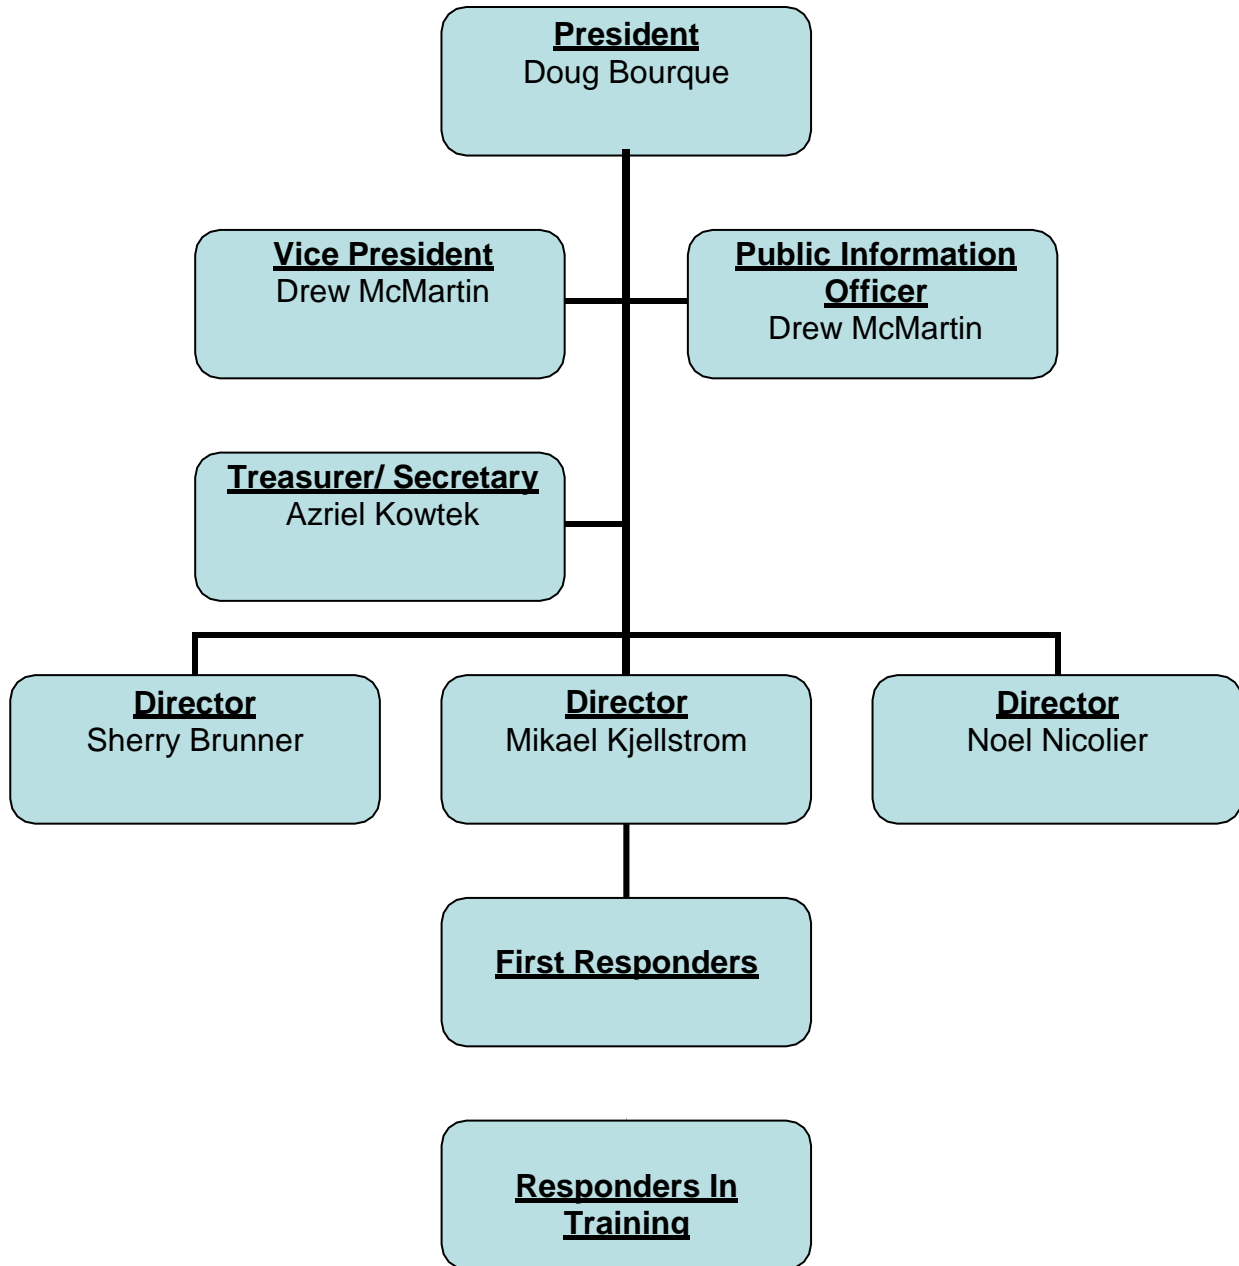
President
Doug Bourque

Vice President
Drew McMartin

Public Information Officer
Drew McMartin

Treasurer/ Secretary
Azriel Kowtek

Director
Sherry Brunner

Director
Mikael Kjellstrom

Director
Noel Nicolier

First Responders

Responders In Training